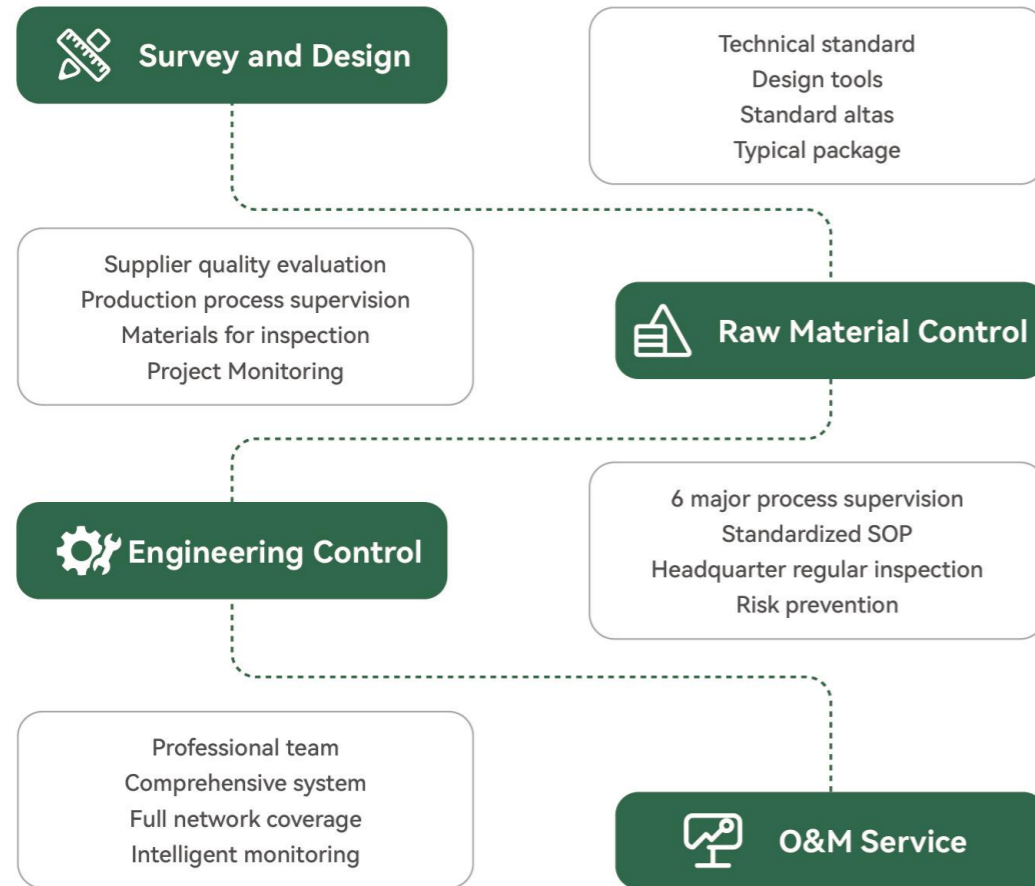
Survey and Design

Technical standard
Design tools
Standard altas
Typical package

Supplier quality evaluation
Production process supervision
Materials for inspection
Project Monitoring

Raw Material Control

Engineering Control

6 major process supervision
Standardized SOP
Headquarter regular inspection
Risk prevention

Professional team
Comprehensive system
Full network coverage
Intelligent monitoring

O&M Service